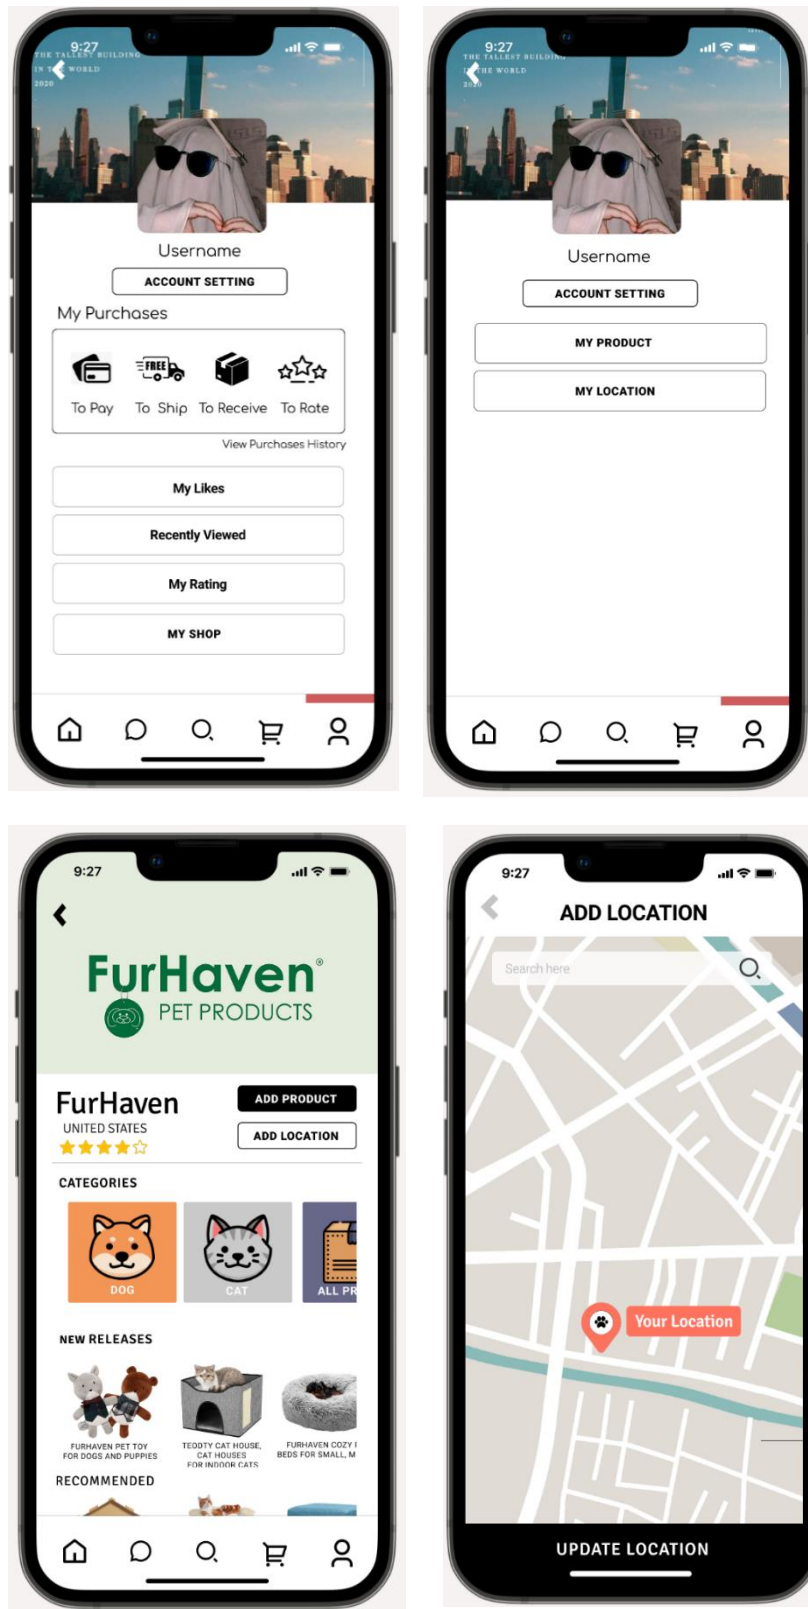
9:27
THE TALLEST BUILDING IN THE WORLD 2020

Username
ACCOUNT SETTING
My Purchases
FREE
To Pay To Ship To Receive To Rate
View Purchases History
My Likes
Recently Viewed
My Rating
MY SHOP

9:27
THE TALLEST BUILDING IN THE WORLD 2020

Username
ACCOUNT SETTING
MY PRODUCT
MY LOCATION

9:27
FurHaven®
PET PRODUCTS
FurHaven
UNITED STATES
ADD PRODUCT
ADD LOCATION
CATEGORIES
DOG
CAT
ALL PR
NEW RELEASES
FURHAVEN PET TOY FOR DOGS AND PUPPIES
TEODTY CAT HOUSE, CAT HOUSES FOR INDOOR CATS
FURHAVEN COZY I BEDS FOR SMALL, M
RECOMMENDED

9:27
ADD LOCATION
Search here
Your Location
UPDATE LOCATION